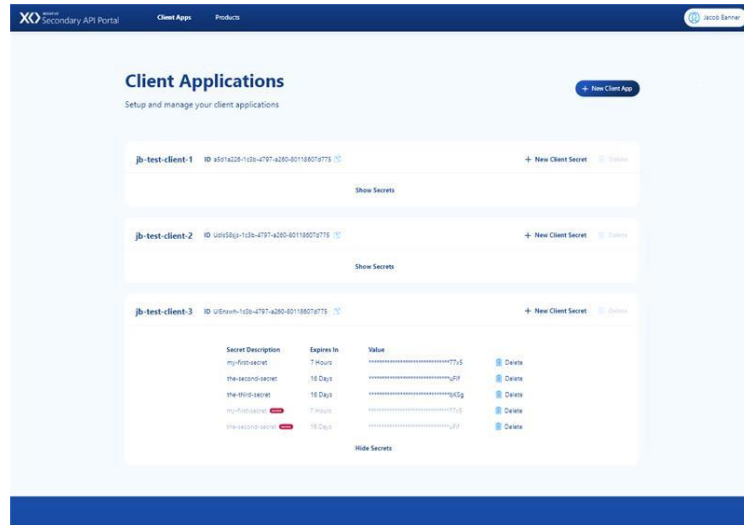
XO Secondary API Portal Client Apps Products Jacob Banner

Client Applications
Setup and manage your client applications

+ New Client App

jb-test-client-1 ID a5d1a226-1c3b-4797-a260-80118607d775
+ New Client Secret Delete
Show Secrets

jb-test-client-2 ID Udls58djs-1c3b-4797-a260-80118607d775
+ New Client Secret Delete
Show Secrets

jb-test-client-3 ID UiEnswh-1c3b-4797-a260-80118607d775
+ New Client Secret Delete

| Secret Description | Expires In | Value | |
|---|---|---|---|
| my-first-secret | 7 Hours | ******************************T7y5 | Delete |
| the-second-secret | 16 Days | ******************************yFF | Delete |
| the-third-secret | 16 Days | ******************************bKSg | Delete |
| my-first-secret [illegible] | 7 Hours | ******************************T7y5 | Delete |
| the-second-secret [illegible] | 16 Days | ******************************yFF | Delete |

Hide Secrets